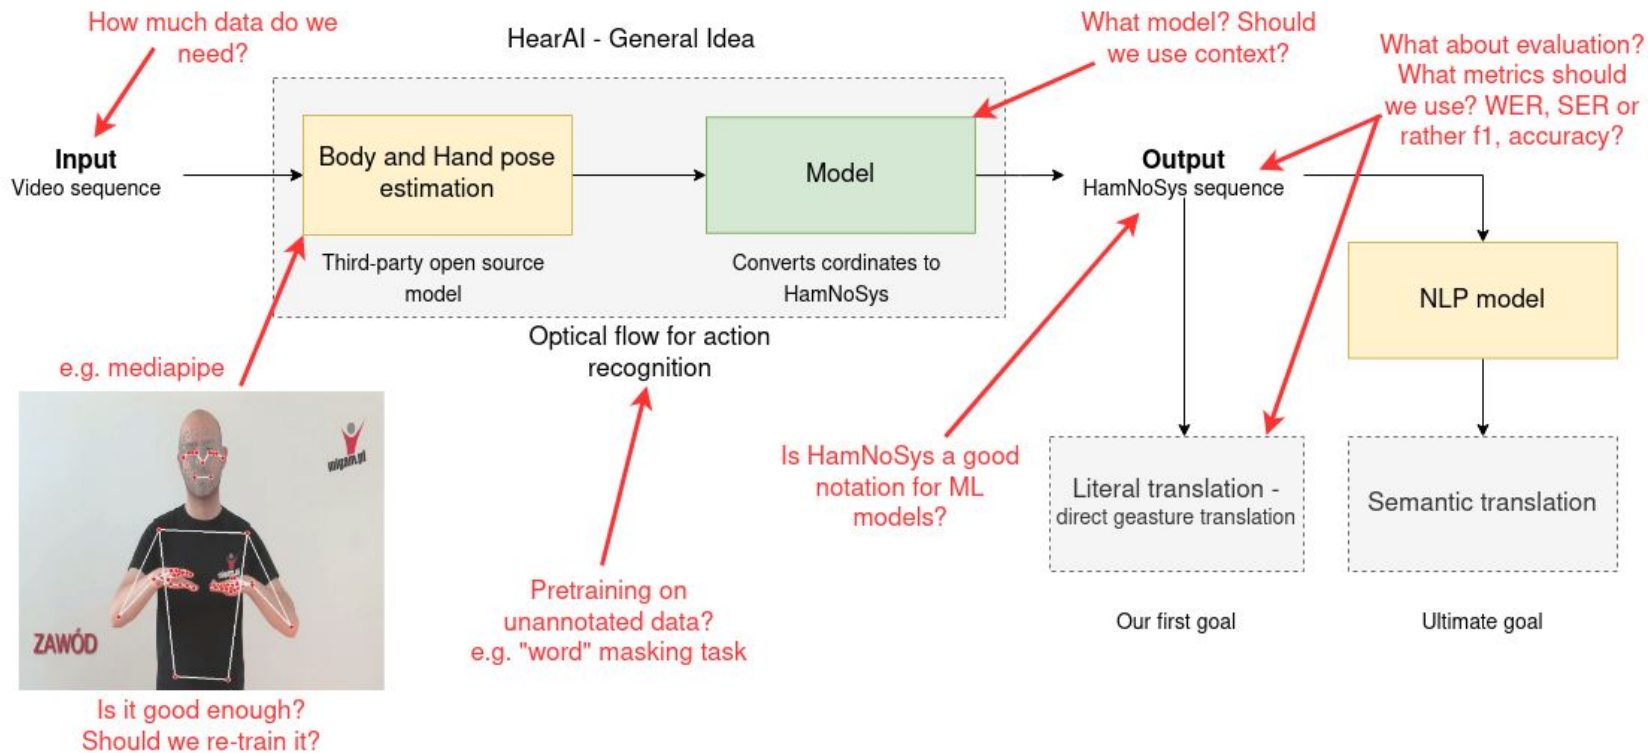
How much data do we need?

HearAI - General Idea

What model? Should we use context?

What about evaluation? What metrics should we use? WER, SER or rather f1, accuracy?

Input
Video sequence

Body and Hand pose estimation

Third-party open source model

Model

Converts cordinates to HamNoSys

Output
HamNoSys sequence

NLP model

Optical flow for action recognition

e.g. mediapipe

sign.pl

ZAWÓD

Is it good enough? Should we re-train it?

Pretraining on unannotated data? e.g. "word" masking task

Is HamNoSys a good notation for ML models?

Literal translation - direct geasture translation

Semantic translation

Our first goal

Ultimate goal